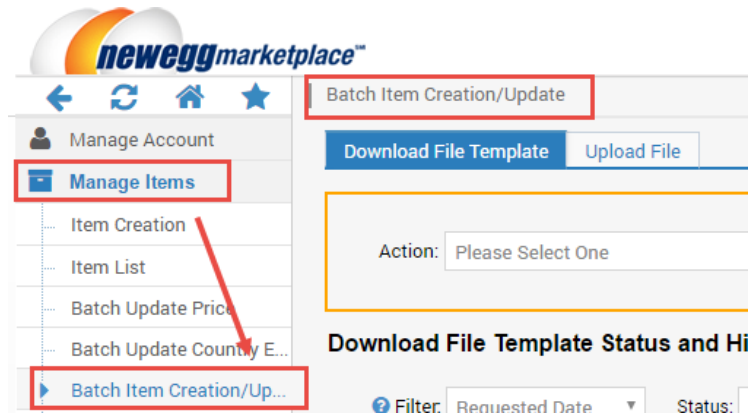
neweggmarketplace™

Batch Item Creation/Update

Manage Account

Manage Items

Item Creation

Item List

Batch Update Price

Batch Update Country E...

Batch Item Creation/Up...

Download File Template

Upload File

Action: Please Select One

Download File Template Status and Hi

Filter: Requested Date

Status: